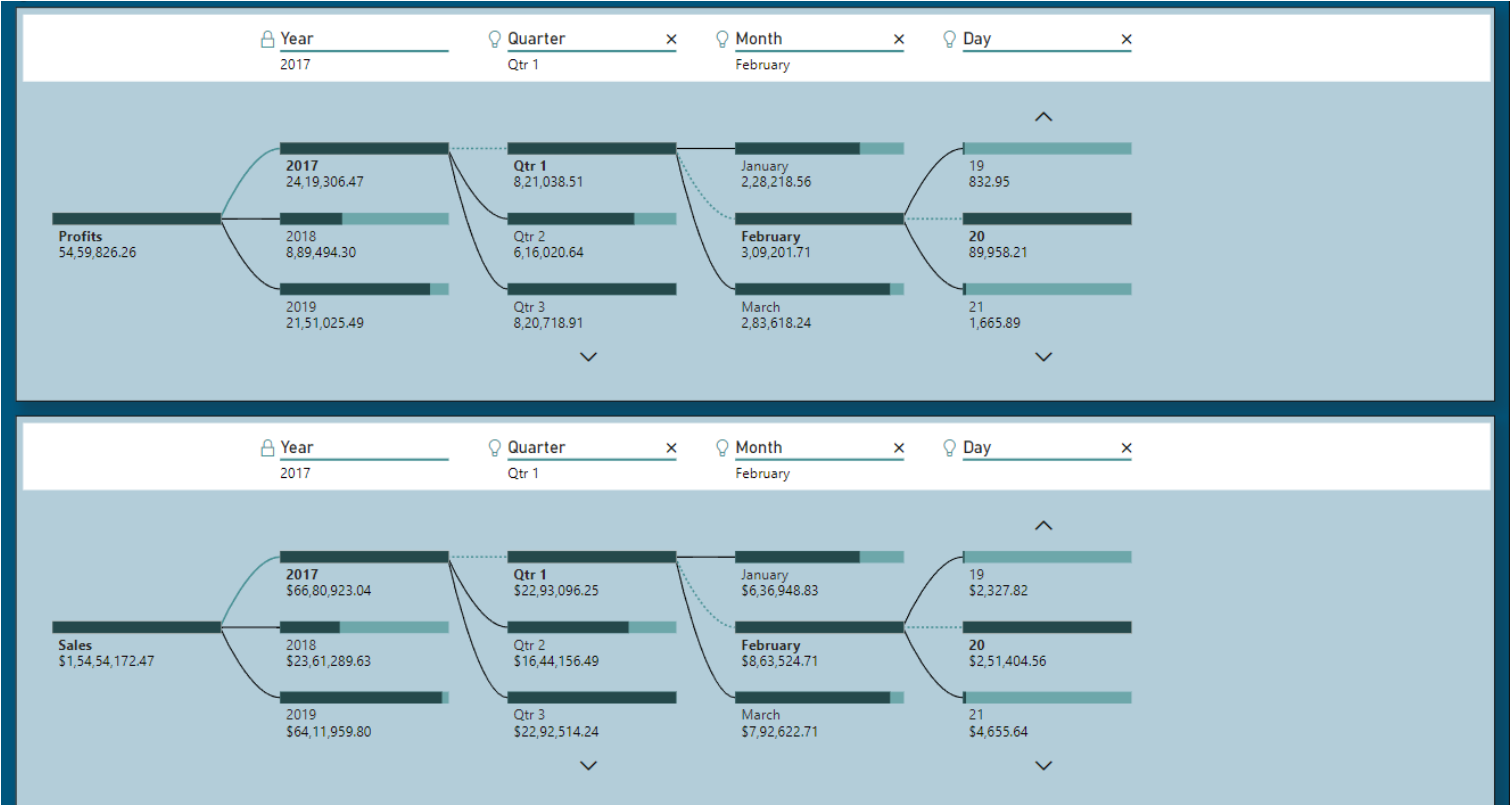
Year
2017

Quarter ×
Qtr 1

Month ×
February

Day ×

Profits
54,59,826.26

2017
24,19,306.47

2018
8,89,494.30

2019
21,51,025.49

Qtr 1
8,21,038.51

Qtr 2
6,16,020.64

Qtr 3
8,20,718.91

January
2,28,218.56

February
3,09,201.71

March
2,83,618.24

19
832.95

20
89,958.21

21
1,665.89

Year
2017

Quarter ×
Qtr 1

Month ×
February

Day ×

Sales
$1,54,54,172.47

2017
$66,80,923.04

2018
$23,61,289.63

2019
$64,11,959.80

Qtr 1
$22,93,096.25

Qtr 2
$16,44,156.49

Qtr 3
$22,92,514.24

January
$6,36,948.83

February
$8,63,524.71

March
$7,92,622.71

19
$2,327.82

20
$2,51,404.56

21
$4,655.64